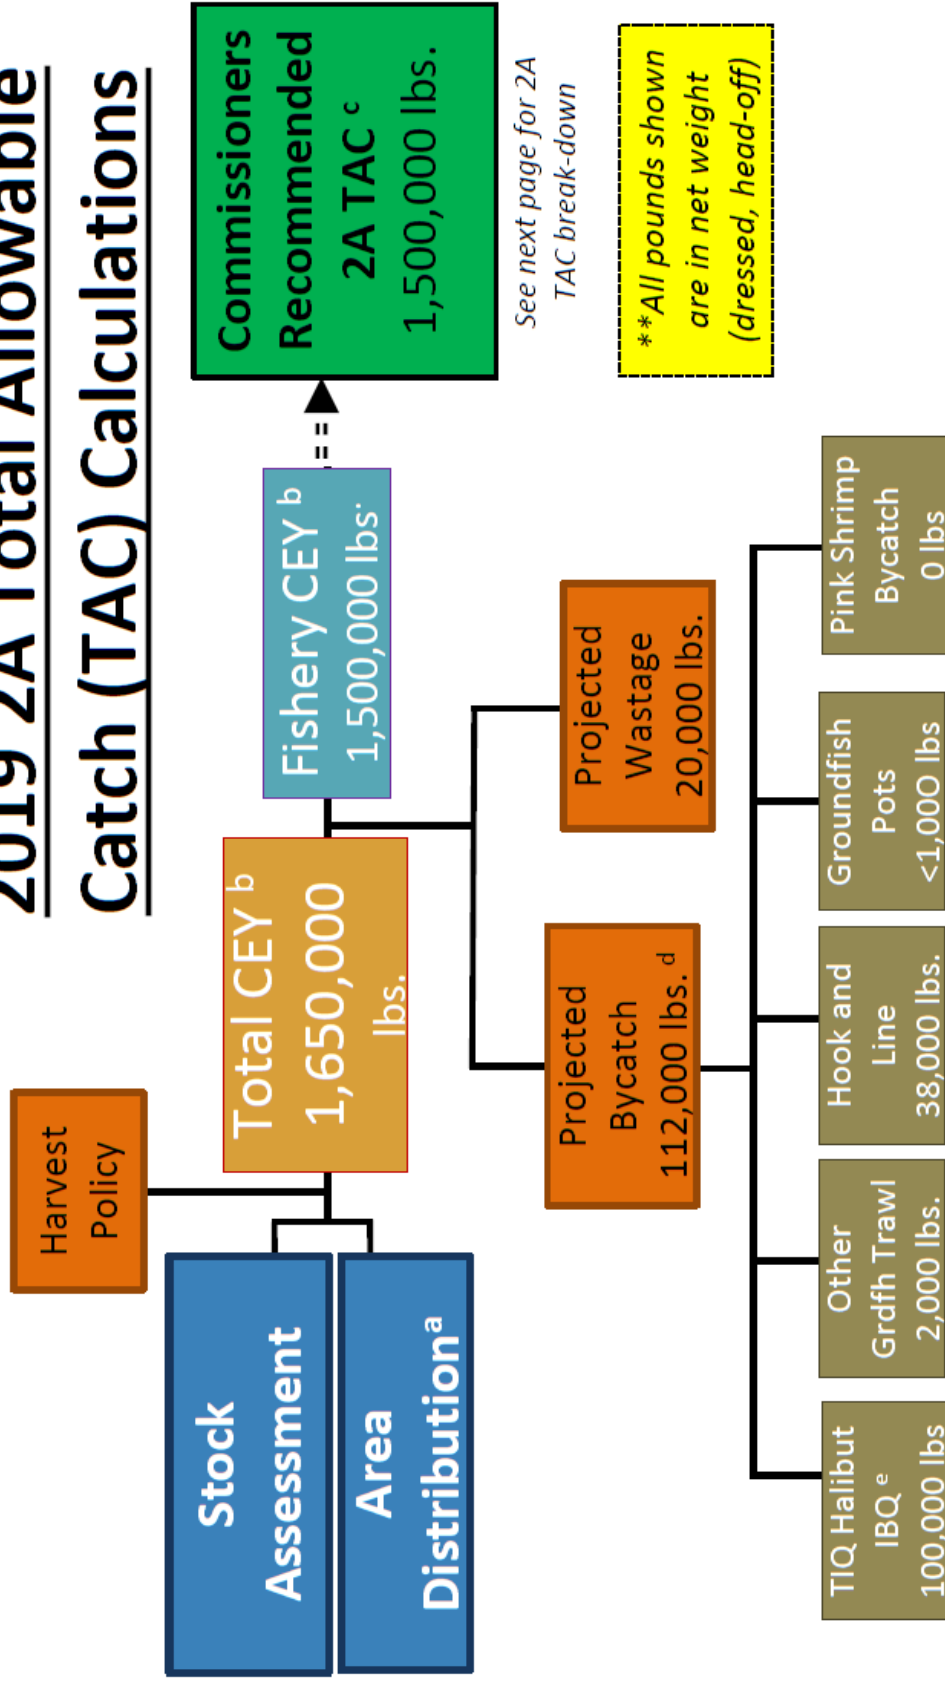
2019 2A Total Allowable Catch (TAC) Calculations

Stock Assessment

Area Distribution$^a$

Harvest Policy

Total CEY $^b$ 1,650,000 lbs.

Fishery CEY $^b$ 1,500,000 lbs.

Commissioners Recommended 2A TAC $^c$ 1,500,000 lbs.

See next page for 2A TAC break-down

**All pounds shown are in net weight (dressed, head-off)

Projected Bycatch 112,000 lbs. $^d$

Projected Wastage 20,000 lbs.

TIQ Halibut IBQ $^e$ 100,000 lbs

Other Grdfh Trawl 2,000 lbs.

Hook and Line 38,000 lbs.

Groundfish Pots <1,000 lbs

Pink Shrimp Bycatch 0 lbs